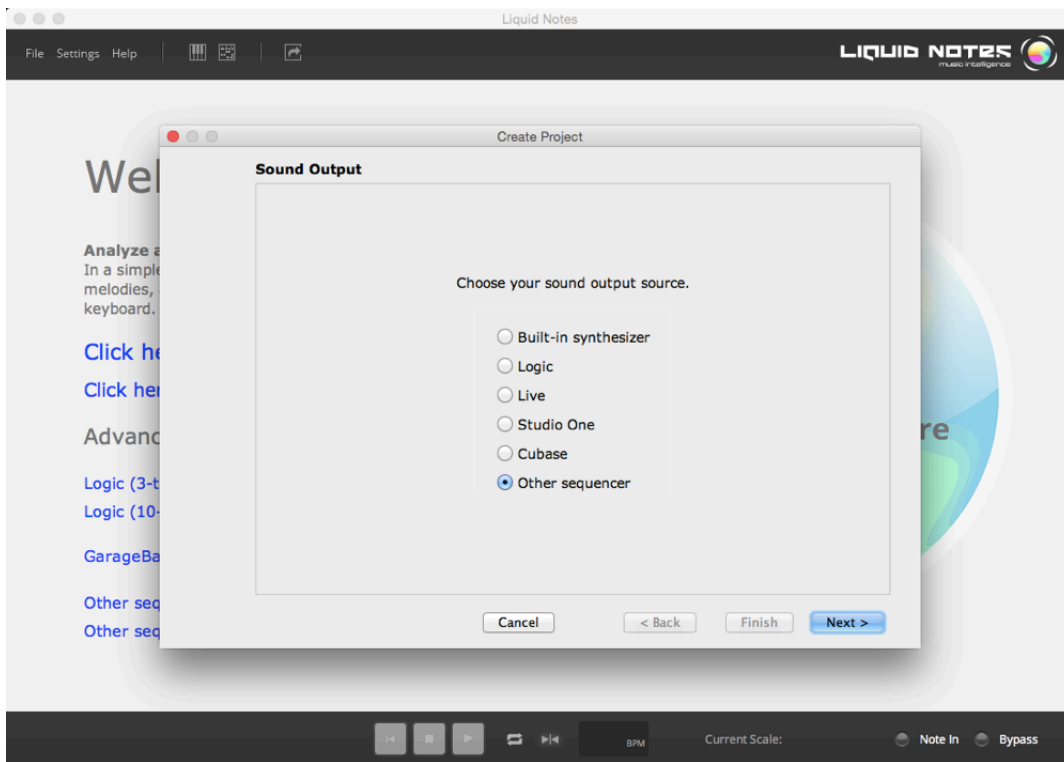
Liquid Notes

File Settings Help

LIQUID NOTES
music intelligence

Wel

Analyze a
In a simple
melodies,
keyboard.

Click he
Click her

Advanc

Logic (3-t
Logic (10-

GarageBa

Other seq
Other seq

re

Create Project

Sound Output

Choose your sound output source.

Built-in synthesizer
Logic
Live
Studio One
Cubase
Other sequencer

Cancel
< Back
Finish
Next >

BPM
Current Scale:
Note In
Bypass